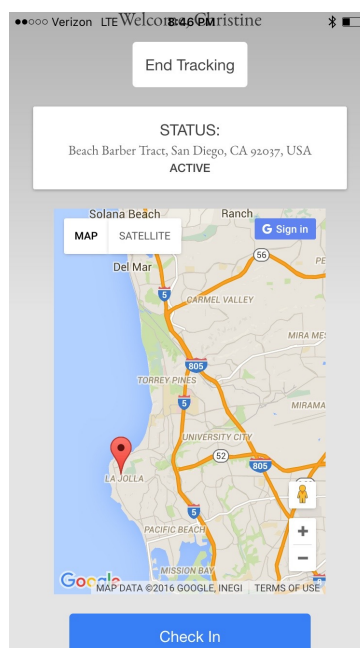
●●○○○ Verizon LTE Welcome, Christine 8:46 PM

End Tracking

STATUS:
Beach Barber Tract, San Diego, CA 92037, USA
ACTIVE

MAP SATELLITE

Sign in

Solana Beach
Ranch
56
PE
Del Mar
5
CARMEL VALLEY
MIRA MES
805
TORREY PINES
5
MIRAMA
UNIVERSITY CITY
52
805
LA JOLLA
5
PACIFIC BEACH
MISSION BAY
+
−
Google
MAP DATA ©2016 GOOGLE, INEGI TERMS OF USE

Check In